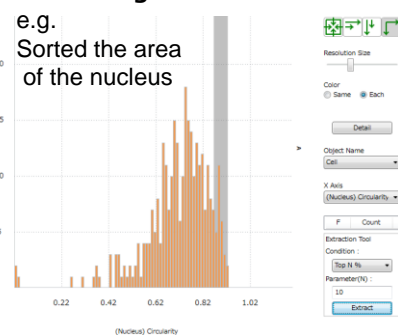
e.g.
Sorted the area of the nucleus

0.22 0.42 0.62 0.82 1.02

(Nucleus) Circularity

Resolution Size

Color
Same Each

Detail

Object Name
Cell

X Axis
(Nucleus) Circularity

F Count

Extraction Tool
Condition :
Top N %
Parameter(N) :
10
Extract